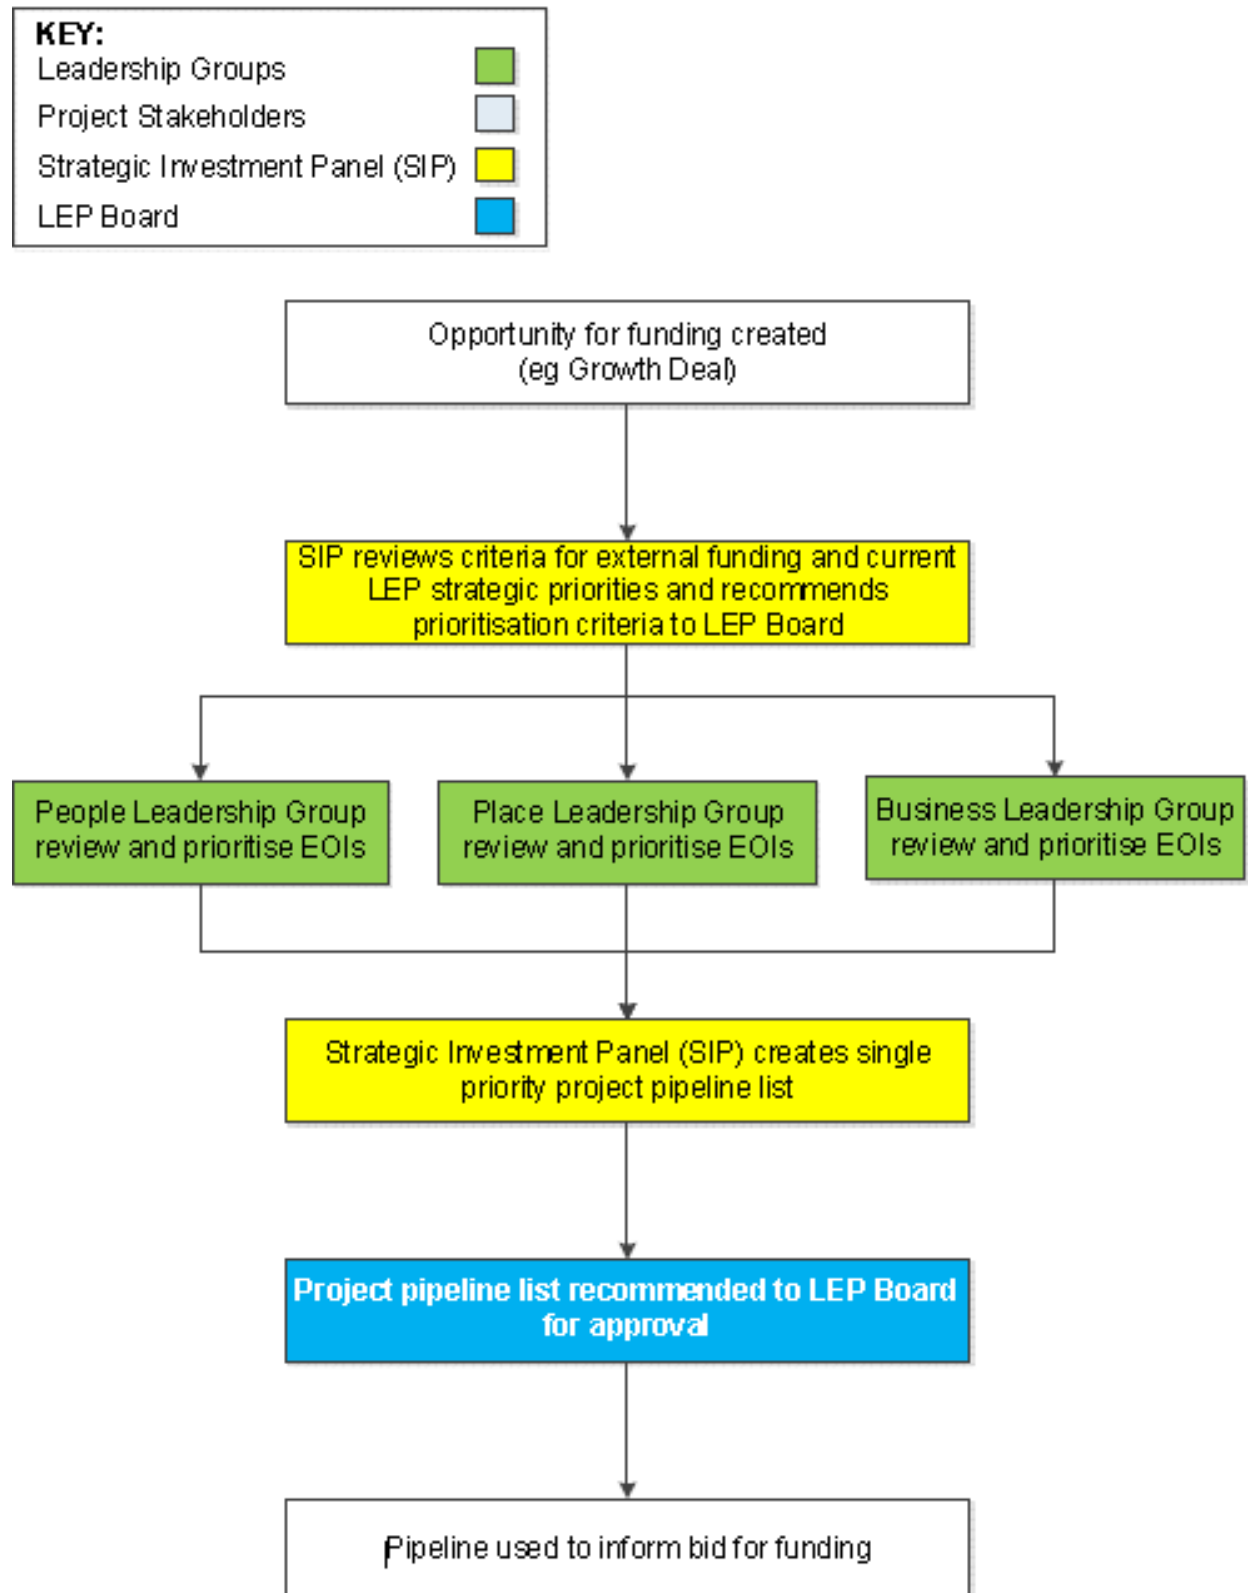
KEY:
Leadership Groups
Project Stakeholders
Strategic Investment Panel (SIP)
LEP Board

Opportunity for funding created (eg Growth Deal)

SIP reviews criteria for external funding and current LEP strategic priorities and recommends prioritisation criteria to LEP Board

People Leadership Group review and prioritise EOIs

Place Leadership Group review and prioritise EOIs

Business Leadership Group review and prioritise EOIs

Strategic Investment Panel (SIP) creates single priority project pipeline list

Project pipeline list recommended to LEP Board for approval

Pipeline used to inform bid for funding